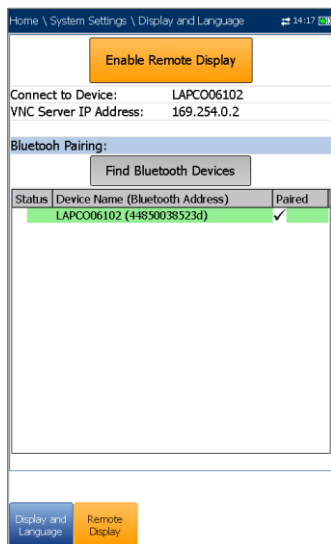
Home \ System Settings \ Display and Language 14:17

Enable Remote Display

Connect to Device: LAPCO06102
VNC Server IP Address: 169.254.0.2

Bluetooh Pairing:

Find Bluetooth Devices

| Status | Device Name (Bluetooth Address) | Paired |
|---|---|---|
| | LAPCO06102 (44850038523d) | ✓ |

Display and Language
Remote Display